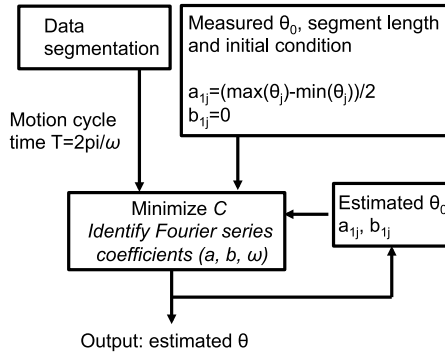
Data segmentation

Measured $\theta_0$, segment length and initial condition

$a_{1j}=(\max(\theta_j)-\min(\theta_j))/2$
$b_{1j}=0$

Motion cycle time T=2pi/$\omega$

Minimize *C*
*Identify Fourier series coefficients (a, b, $\omega$)*

Estimated $\theta_0$
$a_{1j}$, $b_{1j}$

Output: estimated $\theta$